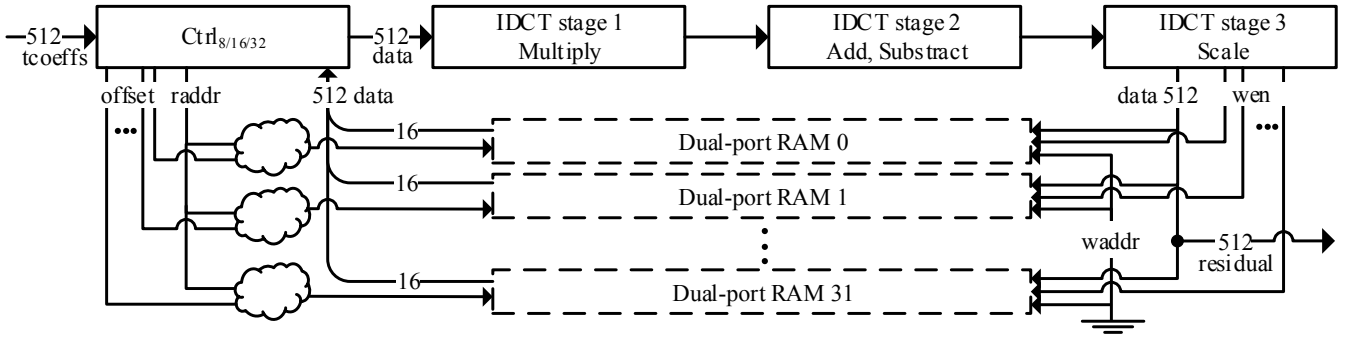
512
tcoeffs

Ctrl$_{8/16/32}$

512
data

IDCT stage 1
Multiply

IDCT stage 2
Add, Substract

IDCT stage 3
Scale

offset raddr

512 data

data 512 wen

•••

16

Dual-port RAM 0

16

Dual-port RAM 1

•••

•••

waddr

512
residual

16

Dual-port RAM 31